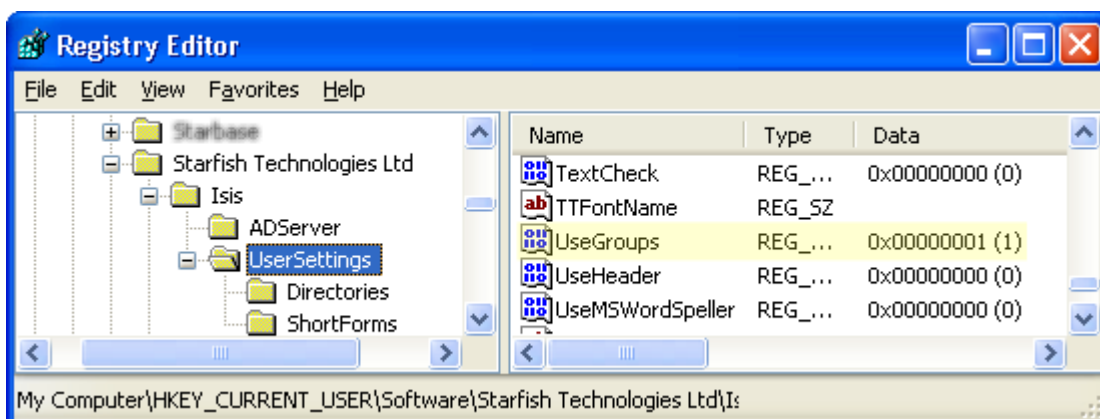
Registry Editor

File Edit View Favorites Help

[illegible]
Starfish Technologies Ltd
Isis
ADServer
UserSettings
Directories
ShortForms

| Name | Type | Data |
|---|---|---|
| TextCheck | REG_... | 0x00000000 (0) |
| TTFontName | REG_SZ | |
| UseGroups | REG_... | 0x00000001 (1) |
| UseHeader | REG_... | 0x00000000 (0) |
| UseMSWordSpeller | REG_... | 0x00000000 (0) |

My Computer\HKEY_CURRENT_USER\Software\Starfish Technologies Ltd\Is